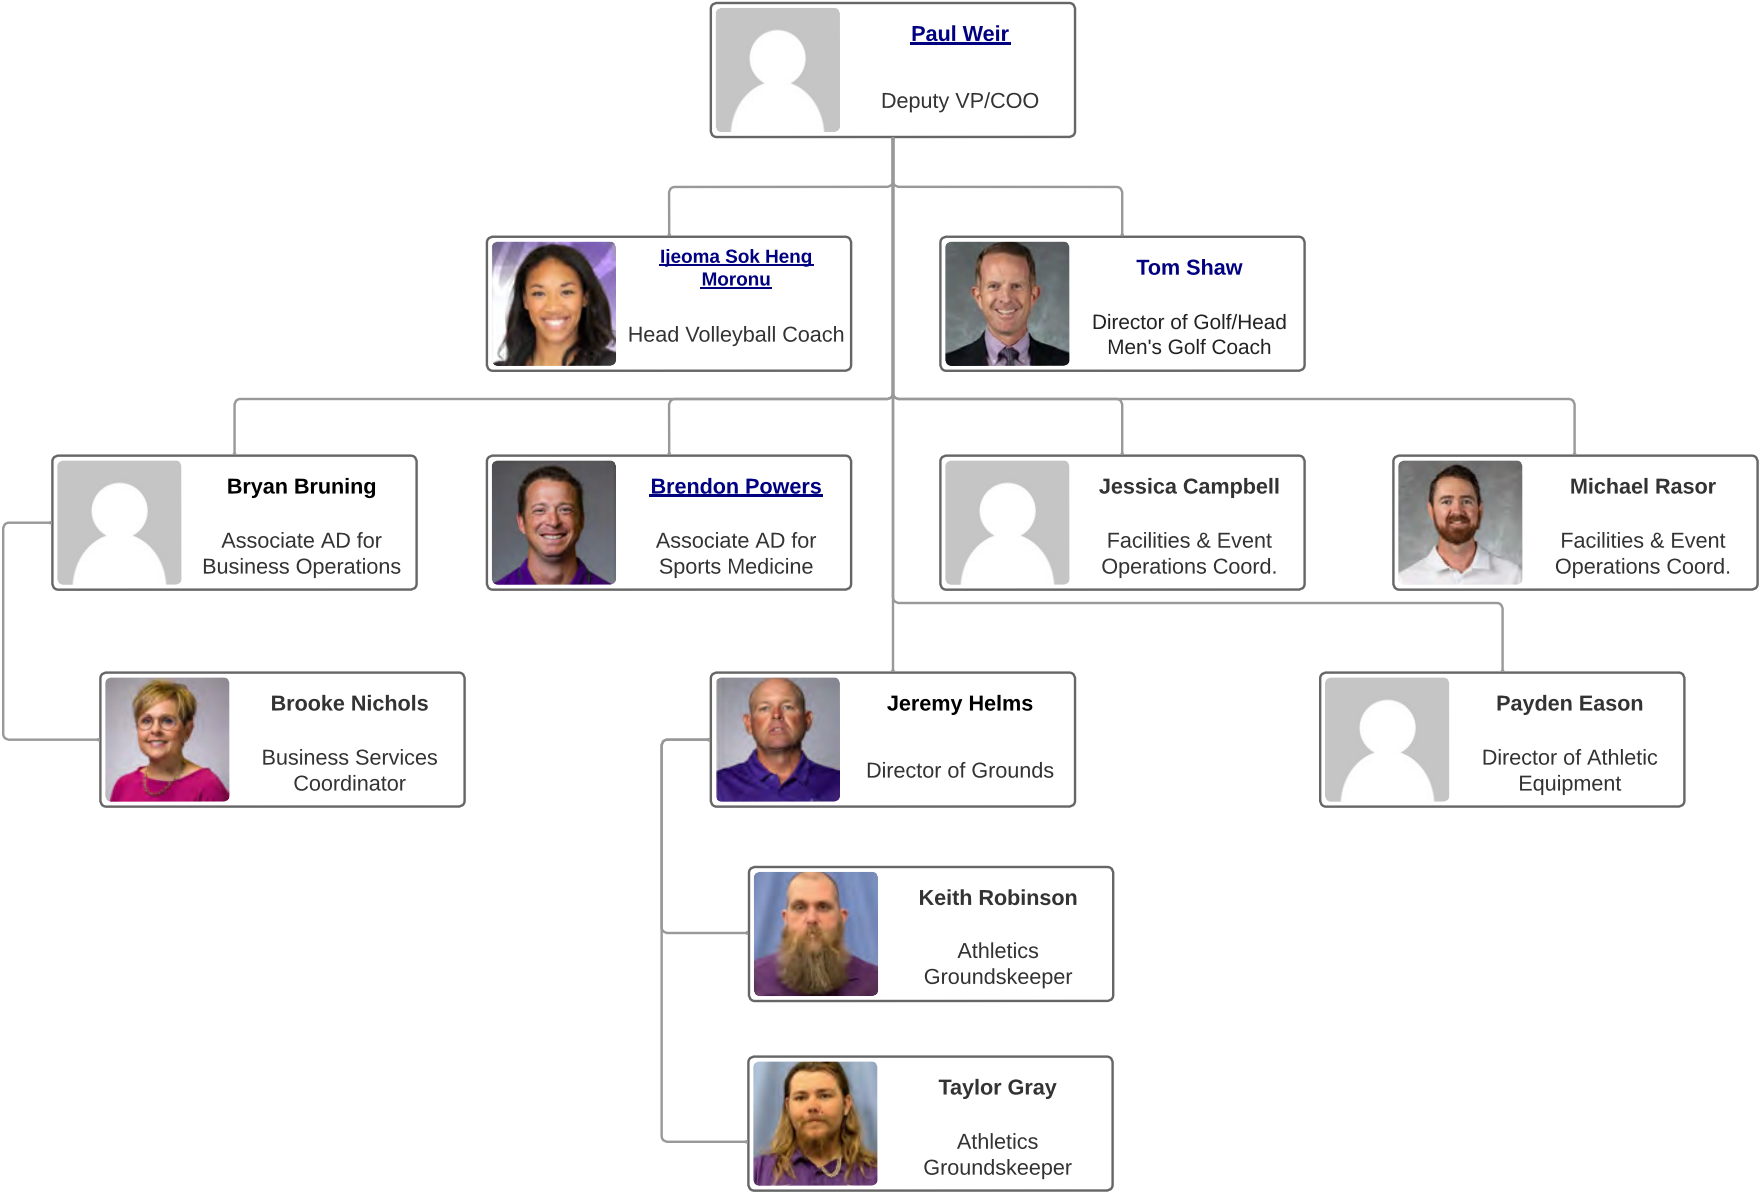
Paul Weir
Deputy VP/COO

Ijeoma Sok Heng Moronu
Head Volleyball Coach

Tom Shaw
Director of Golf/Head Men's Golf Coach

Bryan Bruning
Associate AD for Business Operations

Brendon Powers
Associate AD for Sports Medicine

Jessica Campbell
Facilities & Event Operations Coord.

Michael Rasor
Facilities & Event Operations Coord.

Brooke Nichols
Business Services Coordinator

Jeremy Helms
Director of Grounds

Payden Eason
Director of Athletic Equipment

Keith Robinson
Athletics Groundskeeper

Taylor Gray
Athletics Groundskeeper